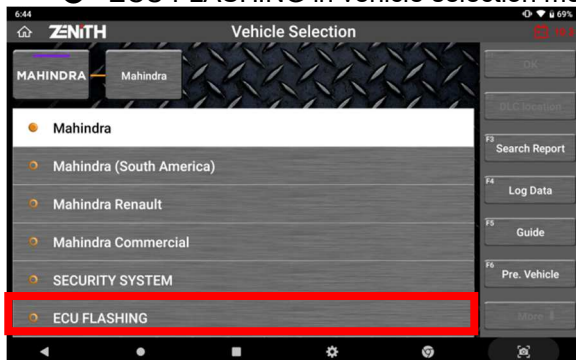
ECU FLASHING in Vehicle selection me

6:44

69%

ZENITH

Vehicle Selection

MAHINDRA

Mahindra

OK

DLC location

Mahindra

Mahindra (South America)

Mahindra Renault

Mahindra Commercial

SECURITY SYSTEM

ECU FLASHING

F3 Search Report

F4 Log Data

F5 Guide

F6 Pre. Vehicle

More